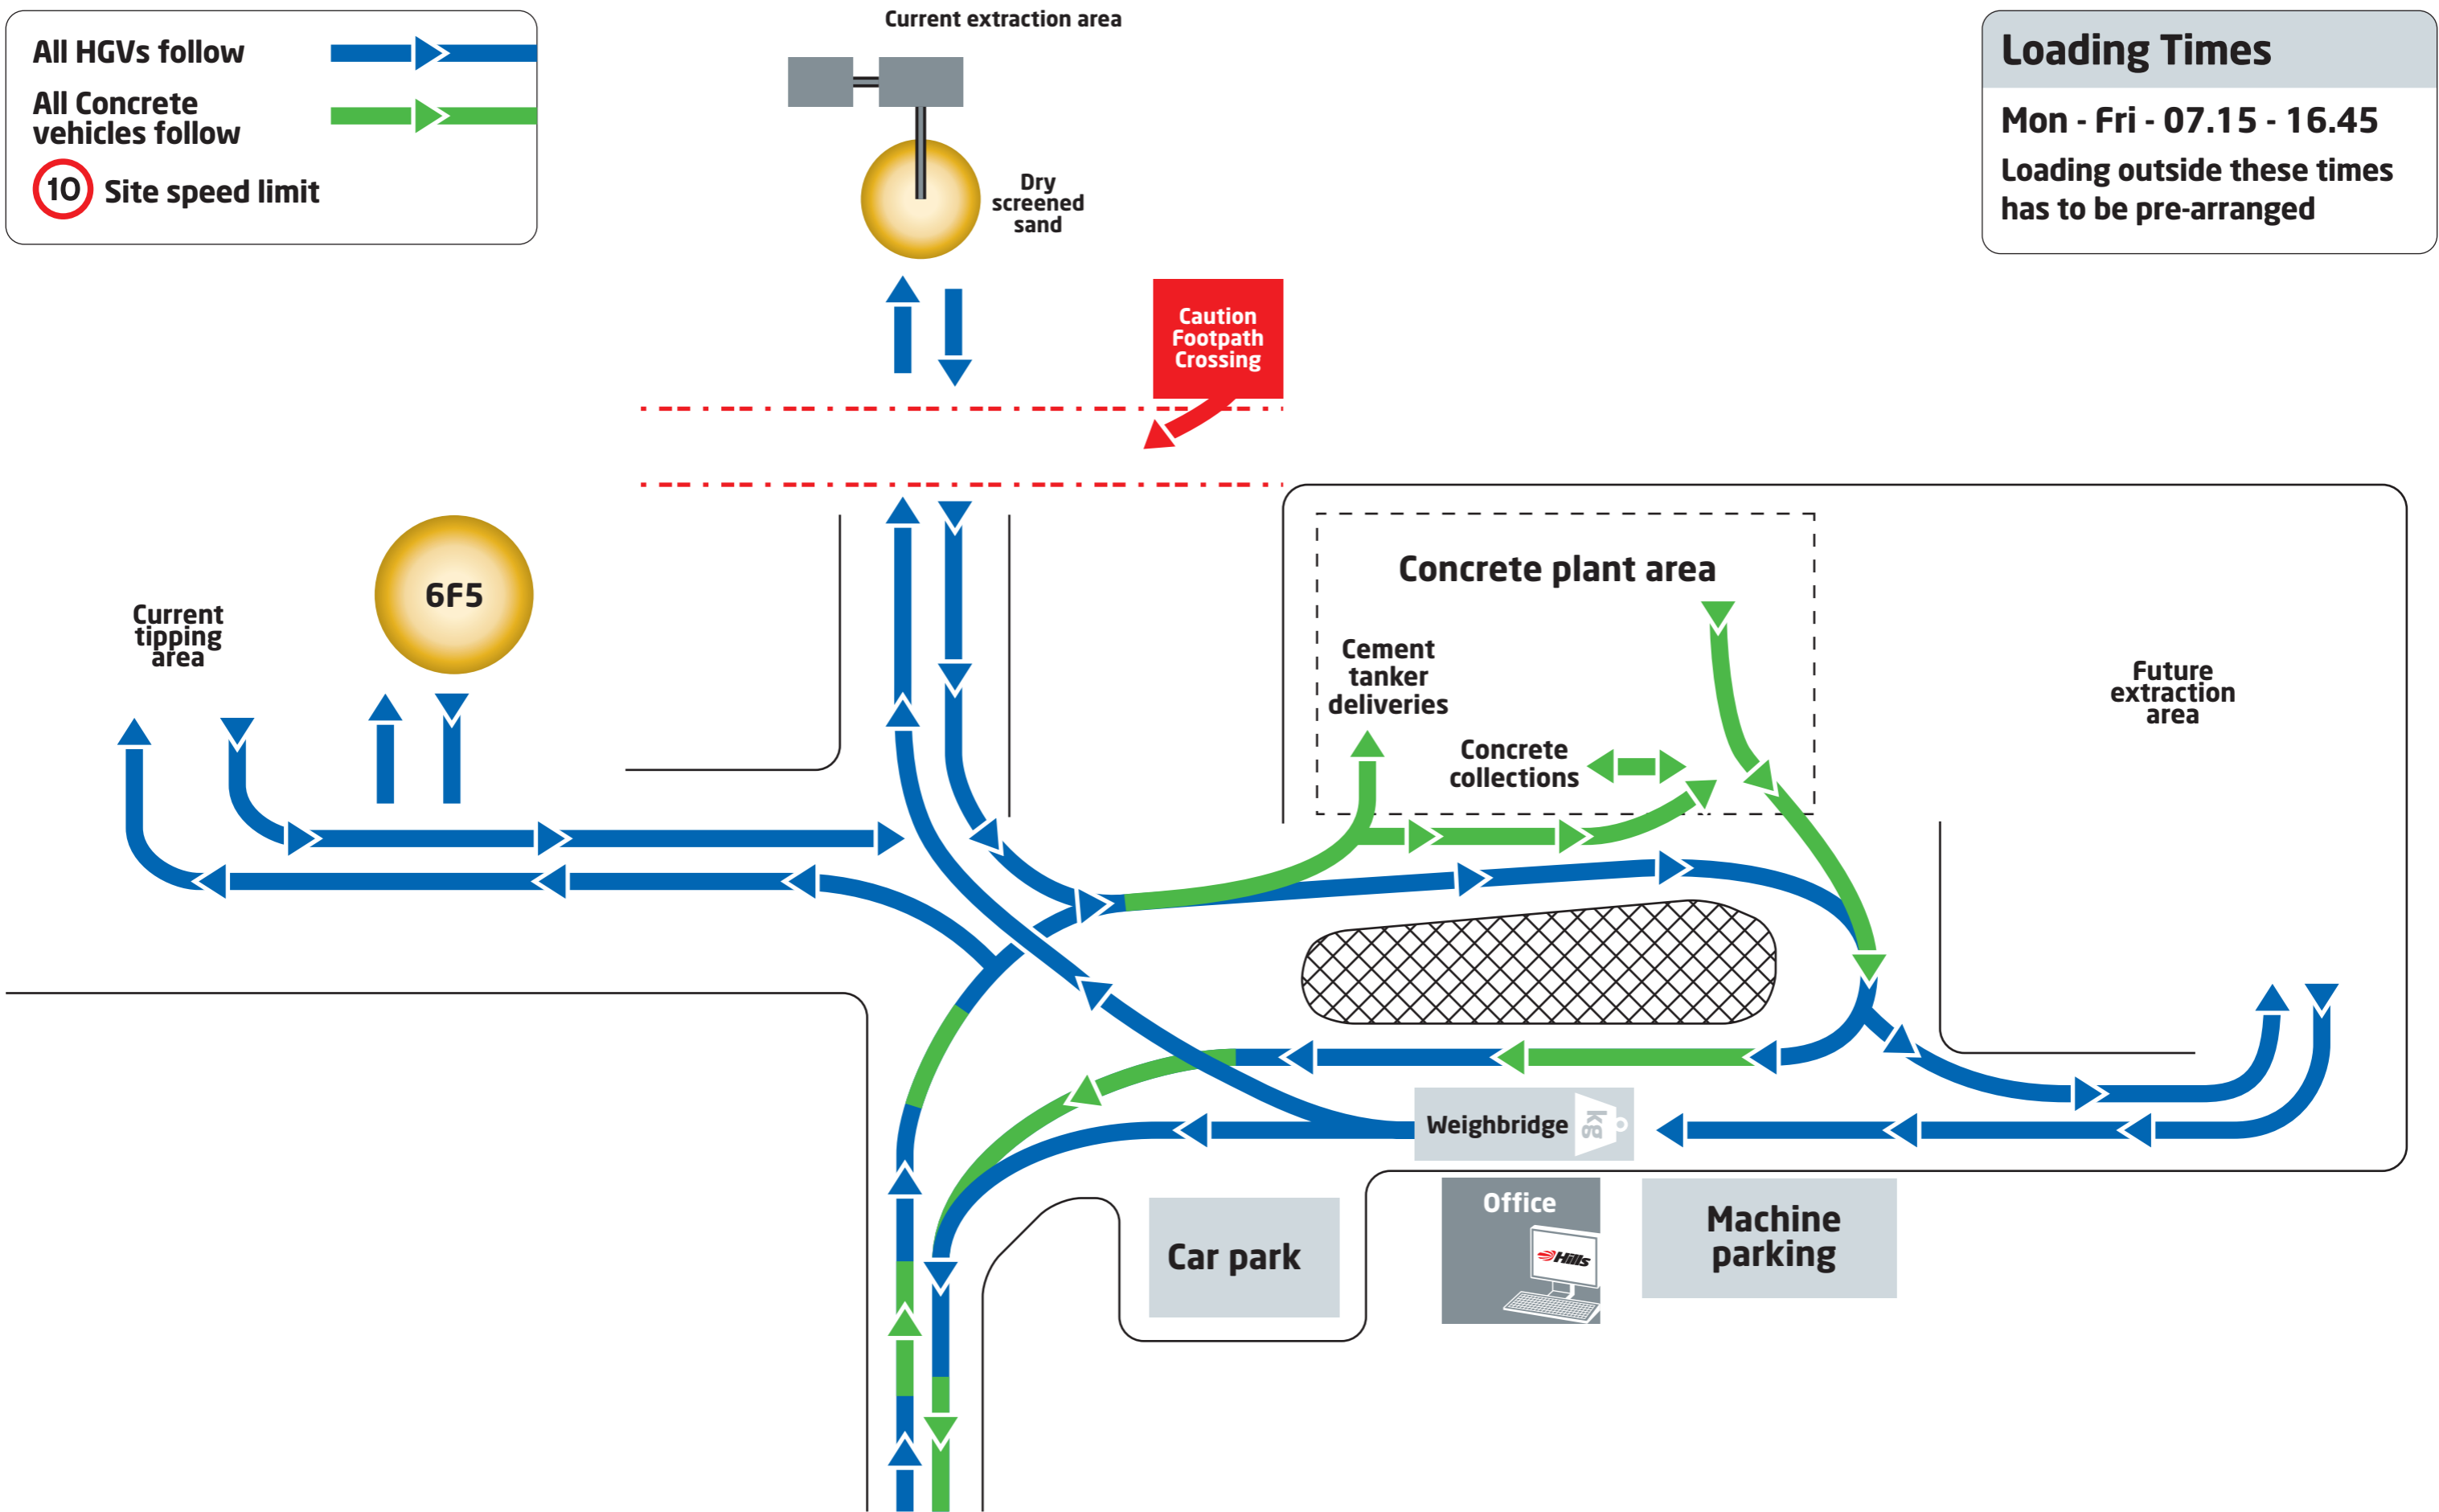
All HGVs follow

All Concrete vehicles follow

10 Site speed limit

Current extraction area

Dry screened sand

Loading Times

Mon - Fri - 07.15 - 16.45

Loading outside these times has to be pre-arranged

Caution Footpath Crossing

6F5

Current tipping area

Concrete plant area

Cement tanker deliveries

Concrete collections

Future extraction area

Weighbridge

kg

Car park

Office

Hills

Machine parking